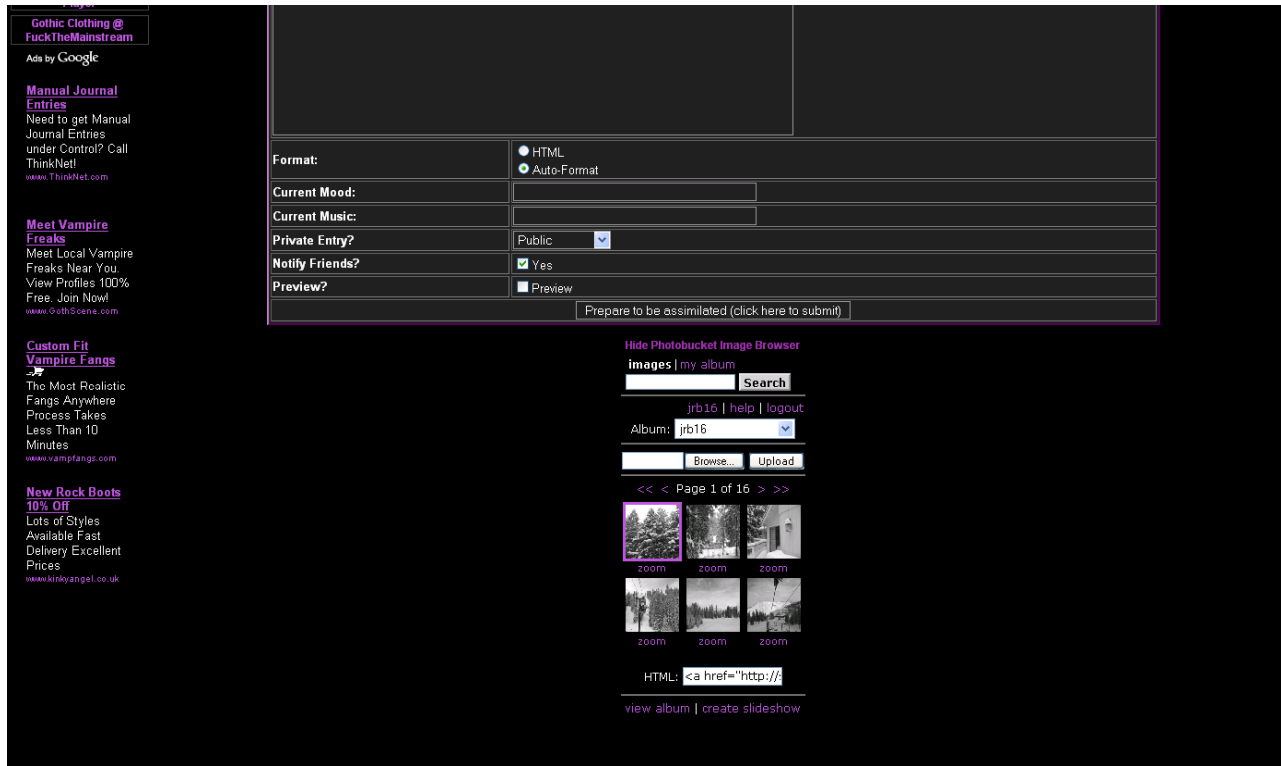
Gothic Clothing @ FuckTheMainstream

Ads by Google

Manual Journal Entries
Need to get Manual Journal Entries under Control? Call ThinkNet!
www.ThinkNet.com

Meet Vampire Freaks
Meet Local Vampire Freaks Near You. View Profiles 100% Free. Join Now!
www.GothScene.com

Custom Fit Vampire Fangs
The Most Realistic Fangs Anywhere Process Takes Less Than 10 Minutes
www.vampfangs.com

New Rock Boots 10% Off
Lots of Styles Available Fast Delivery Excellent Prices
www.kinkyangel.co.uk

| | |
|---|---|
| Format: | HTML<br>Auto-Format |
| Current Mood: | |
| Current Music: | |
| Private Entry? | Public |
| Notify Friends? | Yes |
| Preview? | Preview |

Prepare to be assimilated (click here to submit)

Hide Photobucket Image Browser
images | my album
Search
jrb16 | help | logout
Album: jrb16
Browse... Upload
<< < Page 1 of 16 > >>
zoom zoom zoom
zoom zoom zoom
HTML: <a href="http://
view album | create slideshow